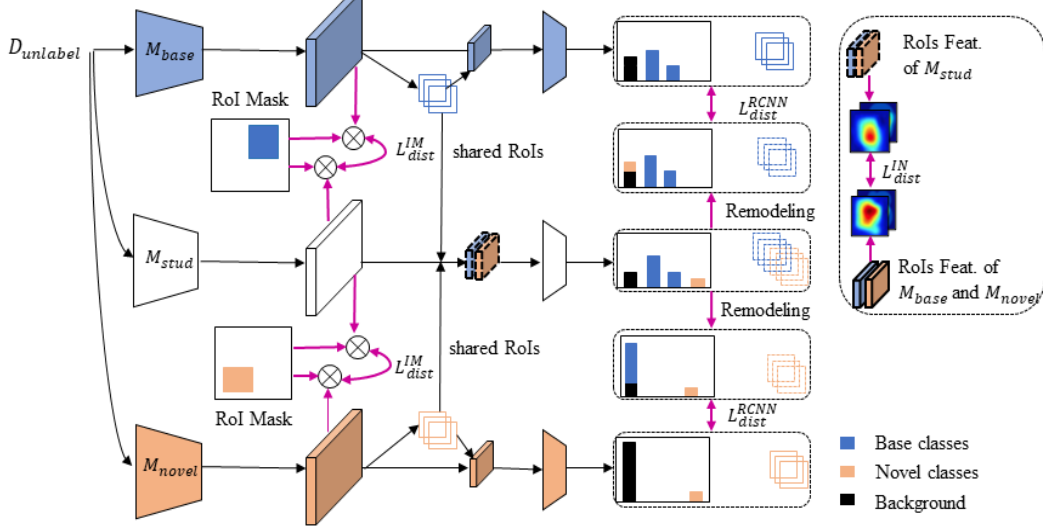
$D_{unlabel}$

$M_{base}$

RoI Mask

$L_{dist}^{IM}$

shared RoIs

$L_{dist}^{RCNN}$

Remodeling

$M_{stud}$

Remodeling

shared RoIs

$L_{dist}^{IM}$

RoI Mask

$L_{dist}^{RCNN}$

$M_{novel}$

RoIs Feat. of $M_{stud}$

$L_{dist}^{IN}$

RoIs Feat. of $M_{base}$ and $M_{novel}$

Base classes

Novel classes

Background